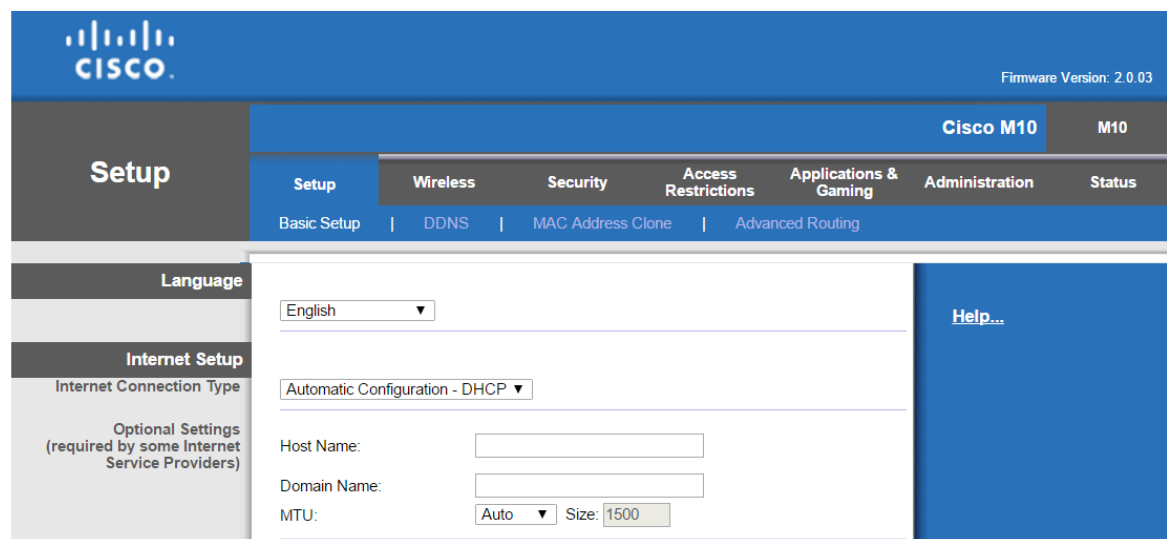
cisco

Firmware Version: 2.0.03

Setup

Cisco M10

M10

Setup | Wireless | Security | Access Restrictions | Applications & Gaming | Administration | Status

Basic Setup | DDNS | MAC Address Clone | Advanced Routing

Language

English ▼

Help...

Internet Setup

Internet Connection Type

Automatic Configuration - DHCP ▼

Optional Settings (required by some Internet Service Providers)

Host Name:

Domain Name:

MTU: Auto ▼ Size: 1500